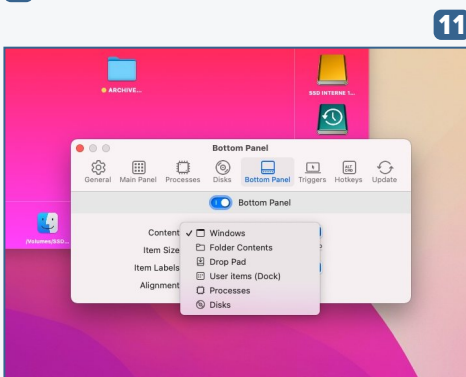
11

ARCHIVE...

SSD INTERNE 1...

/Volumes/SSD...

Bottom Panel

General Main Panel Processes Disks Bottom Panel Triggers Hotkeys Update

Bottom Panel

Content ✓ Windows
Item Size Folder Contents
Item Labels Drop Pad
Alignment User items (Dock)
Processes
Disks